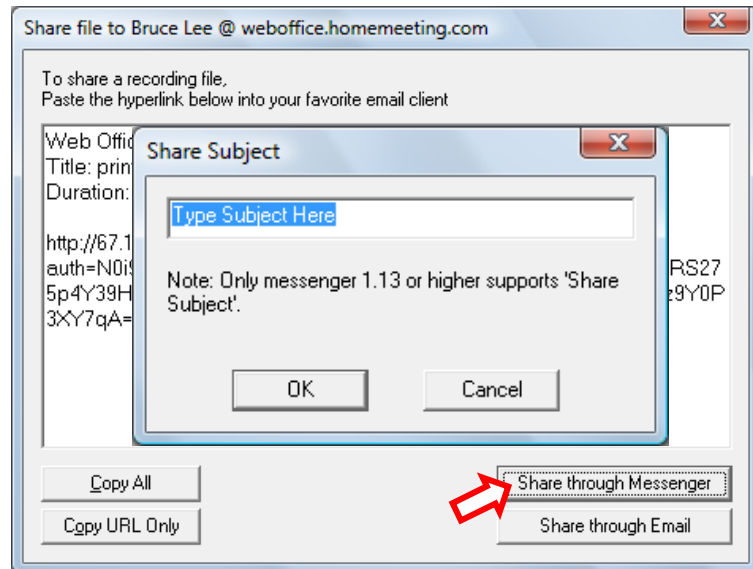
Share file to Bruce Lee @ weboffice.homemeeting.com

To share a recording file,
Paste the hyperlink below into your favorite email client

Web Offic
Title: prin
Duration:

http://67.1
auth=N0i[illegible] RS27
5p4Y39H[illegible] z9Y0P
3XY7qA=

Share Subject

Type Subject Here

Note: Only messenger 1.13 or higher supports 'Share Subject'.

OK

Cancel

Copy All

Copy URL Only

Share through Messenger

Share through Email